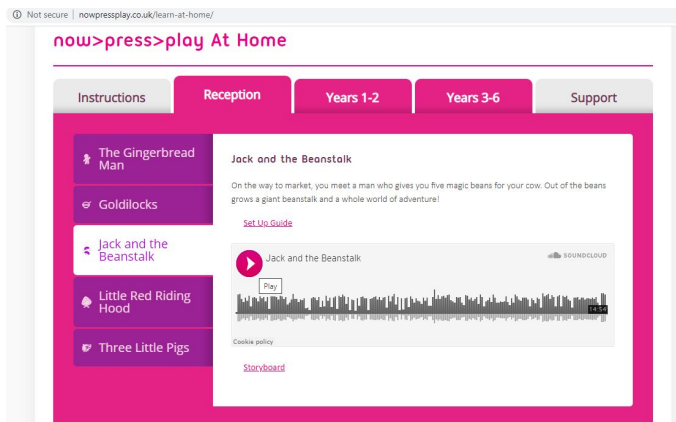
Not secure | nowpressplay.co.uk/learn-at-home/

now>press>play At Home

Instructions | Reception | Years 1-2 | Years 3-6 | Support

The Gingerbread Man
Goldilocks
Jack and the Beanstalk
Little Red Riding Hood
Three Little Pigs

Jack and the Beanstalk

On the way to market, you meet a man who gives you five magic beans for your cow. Out of the beans grows a giant beanstalk and a whole world of adventure!

Set Up Guide

Jack and the Beanstalk
SOUNDCLOUD
Play
14:54
Cookie policy

Storyboard